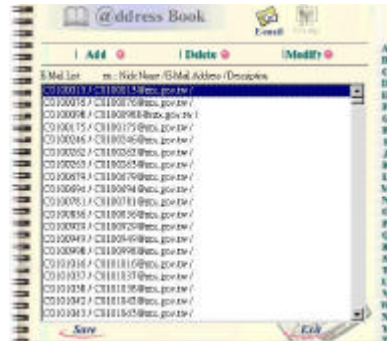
@ddress Book

E-mail

| Add | Delete | Modify

E-Mail List ex : Nick Name / E-Mail Address / Description

C0100013 / C0100013@mtx.gov.tw /
C0100076 / C0100076@mtx.gov.tw /
C0100098 / C0100098@mtx.gov.tw /
C0100175 / C0100175@mtx.gov.tw /
C0100246 / C0100246@mtx.gov.tw /
C0100252 / C0100252@mtx.gov.tw /
C0100265 / C0100265@mtx.gov.tw /
C0100679 / C0100679@mtx.gov.tw /
C0100694 / C0100694@mtx.gov.tw /
C0100781 / C0100781@mtx.gov.tw /
C0100856 / C0100856@mtx.gov.tw /
C0100929 / C0100929@mtx.gov.tw /
C0100949 / C0100949@mtx.gov.tw /
C0100998 / C0100998@mtx.gov.tw /
C0101016 / C0101016@mtx.gov.tw /
C0101037 / C0101037@mtx.gov.tw /
C0101038 / C0101038@mtx.gov.tw /
C0101042 / C0101042@mtx.gov.tw /
C0101043 / C0101043@mtx.gov.tw /

Save

Exit